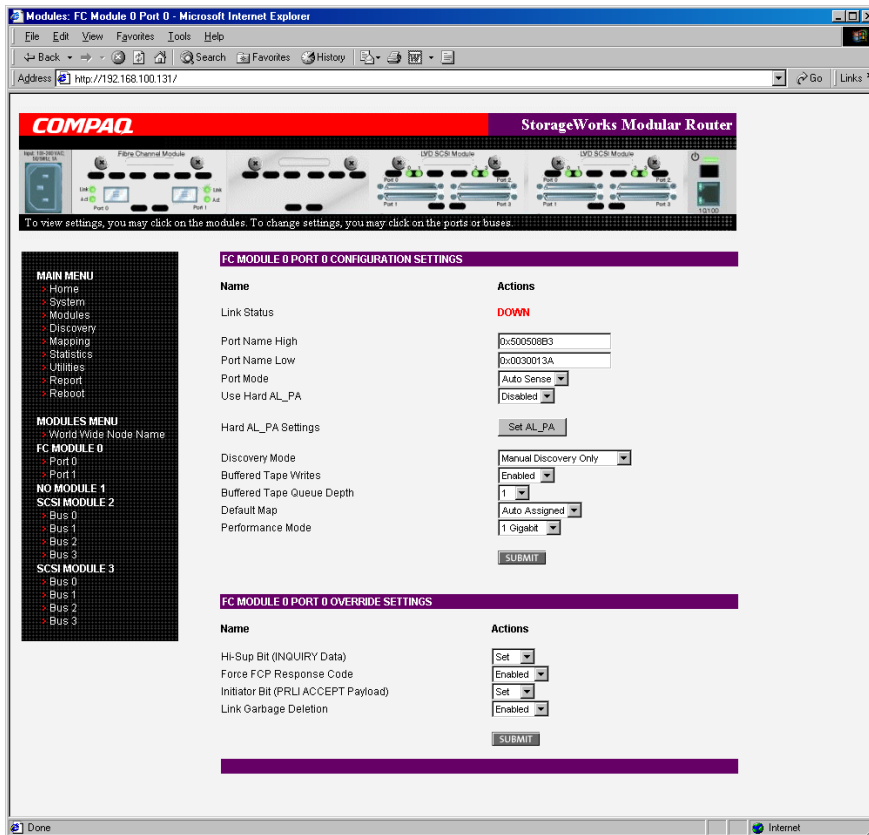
Modules: FC Module 0 Port 0 - Microsoft Internet Explorer

File Edit View Favorites Tools Help

Back Search Favorites History

Address http://192.168.100.131/ Go Links

COMPAQ

StorageWorks Modular Router

Fibre Channel Module

LVD SCSI Module

LVD SCSI Module

Link Act Port 0 Port 1

Port 0 Port 1 Port 2 Port 3

10/100

To view settings, you may click on the modules. To change settings, you may click on the ports or buses.

MAIN MENU
Home
System
Modules
Discovery
Mapping
Statistics
Utilities
Report
Reboot

MODULES MENU
World Wide Node Name
FC MODULE 0
Port 0
Port 1
NO MODULE 1
SCSI MODULE 2
Bus 0
Bus 1
Bus 2
Bus 3
SCSI MODULE 3
Bus 0
Bus 1
Bus 2
Bus 3

FC MODULE 0 PORT 0 CONFIGURATION SETTINGS

| Name | Actions |
|---|---|
| Link Status | DOWN |
| Port Name High | 0x500508B3 |
| Port Name Low | 0x0030013A |
| Port Mode | Auto Sense |
| Use Hard AL_PA | Disabled |
| Hard AL_PA Settings | Set AL_PA |
| Discovery Mode | Manual Discovery Only |
| Buffered Tape Writes | Enabled |
| Buffered Tape Queue Depth | 1 |
| Default Map | Auto Assigned |
| Performance Mode | 1 Gigabit |

SUBMIT

FC MODULE 0 PORT 0 OVERRIDE SETTINGS

| Name | Actions |
|---|---|
| Hi-Sup Bit (INQUIRY Data) | Set |
| Force FCP Response Code | Enabled |
| Initiator Bit (PRLI ACCEPT Payload) | Set |
| Link Garbage Deletion | Enabled |

SUBMIT

Done Internet